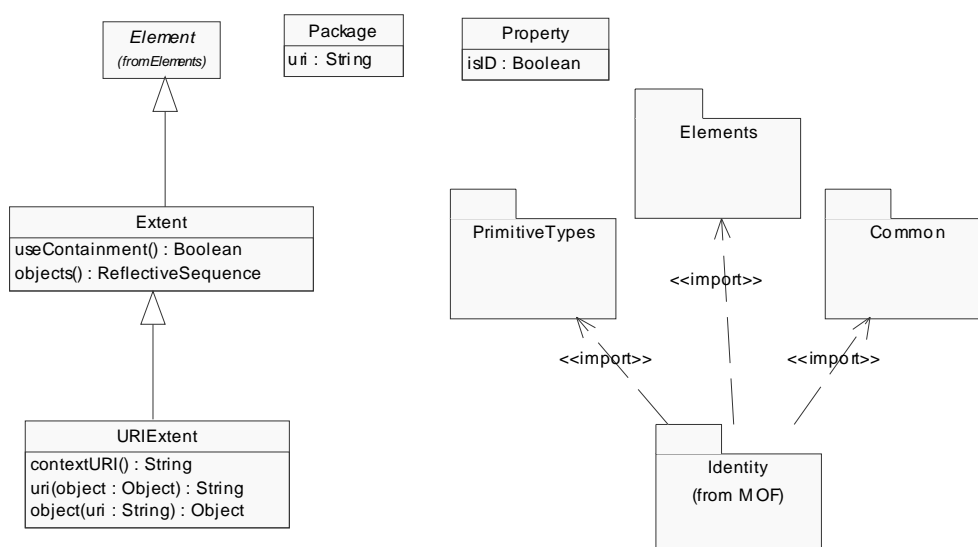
Element
(fromElements)

Package
uri : String

Property
isID : Boolean

Extent
useContainment() : Boolean
objects() : ReflectiveSequence

URIExtent
contextURI() : String
uri(object : Object) : String
object(uri : String) : Object

Elements

PrimitiveTypes

Common

<<import>>

<<import>>

<<import>>

Identity
(from MOF)